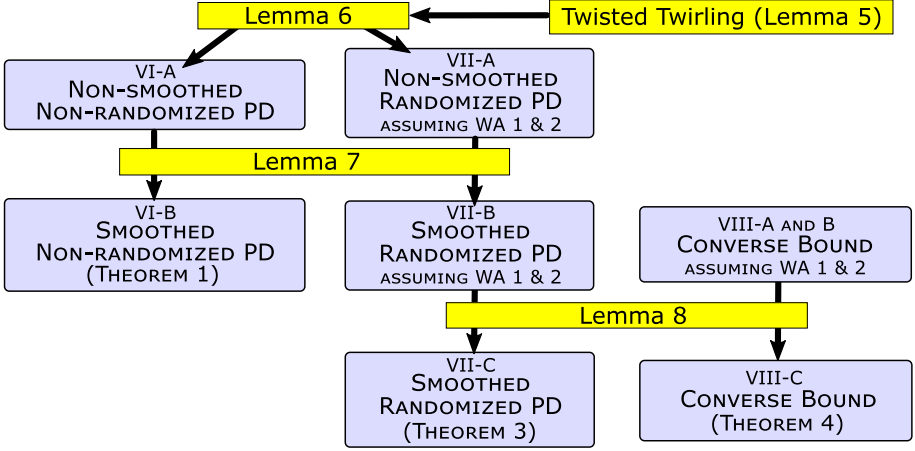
Lemma 6

Twisted Twirling (Lemma 5)

VI-A
Non-smoothed
Non-randomized PD

VII-A
Non-smoothed
Randomized PD
assuming WA 1 & 2

Lemma 7

VI-B
Smoothed
Non-randomized PD
(Theorem 1)

VII-B
Smoothed
Randomized PD
assuming WA 1 & 2

VIII-A and B
Converse Bound
assuming WA 1 & 2

Lemma 8

VII-C
Smoothed
Randomized PD
(Theorem 3)

VIII-C
Converse Bound
(Theorem 4)